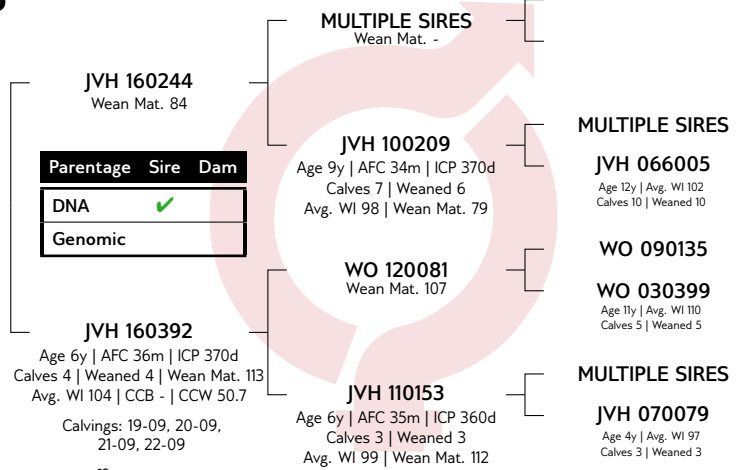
JVH 160244
Wean Mat. 84

| Parentage | Sire | Dam |
|---|---|---|
| DNA | ✔ | |
| Genomic | | |

JVH 160392
Age 6y | AFC 36m | ICP 370d
Calves 4 | Weaned 4 | Wean Mat. 113
Avg. WI 104 | CCB - | CCW 50.7

Calvings: 19-09, 20-09, 21-09, 22-09

MULTIPLE SIRES
Wean Mat. -

JVH 100209
Age 9y | AFC 34m | ICP 370d
Calves 7 | Weaned 6
Avg. WI 98 | Wean Mat. 79

WO 120081
Wean Mat. 107

JVH 110153
Age 6y | AFC 35m | ICP 360d
Calves 3 | Weaned 3
Avg. WI 99 | Wean Mat. 112

MULTIPLE SIRES

JVH 066005
Age 12y | Avg. WI 102
Calves 10 | Weaned 10

WO 090135

WO 030399
Age 11y | Avg. WI 110
Calves 5 | Weaned 5

MULTIPLE SIRES

JVH 070079
Age 4y | Avg. WI 97
Calves 3 | Weaned 3